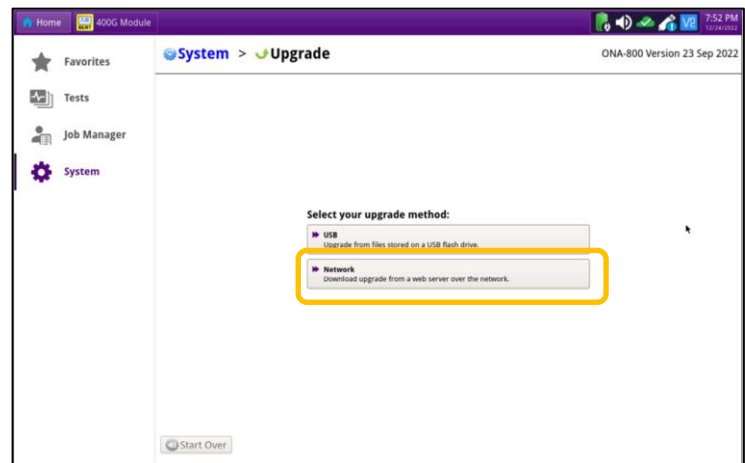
Home 400G Module

7:52 PM
12/24/2022

Favorites

Tests

Job Manager

System

System > Upgrade

ONA-800 Version 23 Sep 2022

Select your upgrade method:

USB
Upgrade from files stored on a USB flash drive.

Network
Download upgrade from a web server over the network.

Start Over